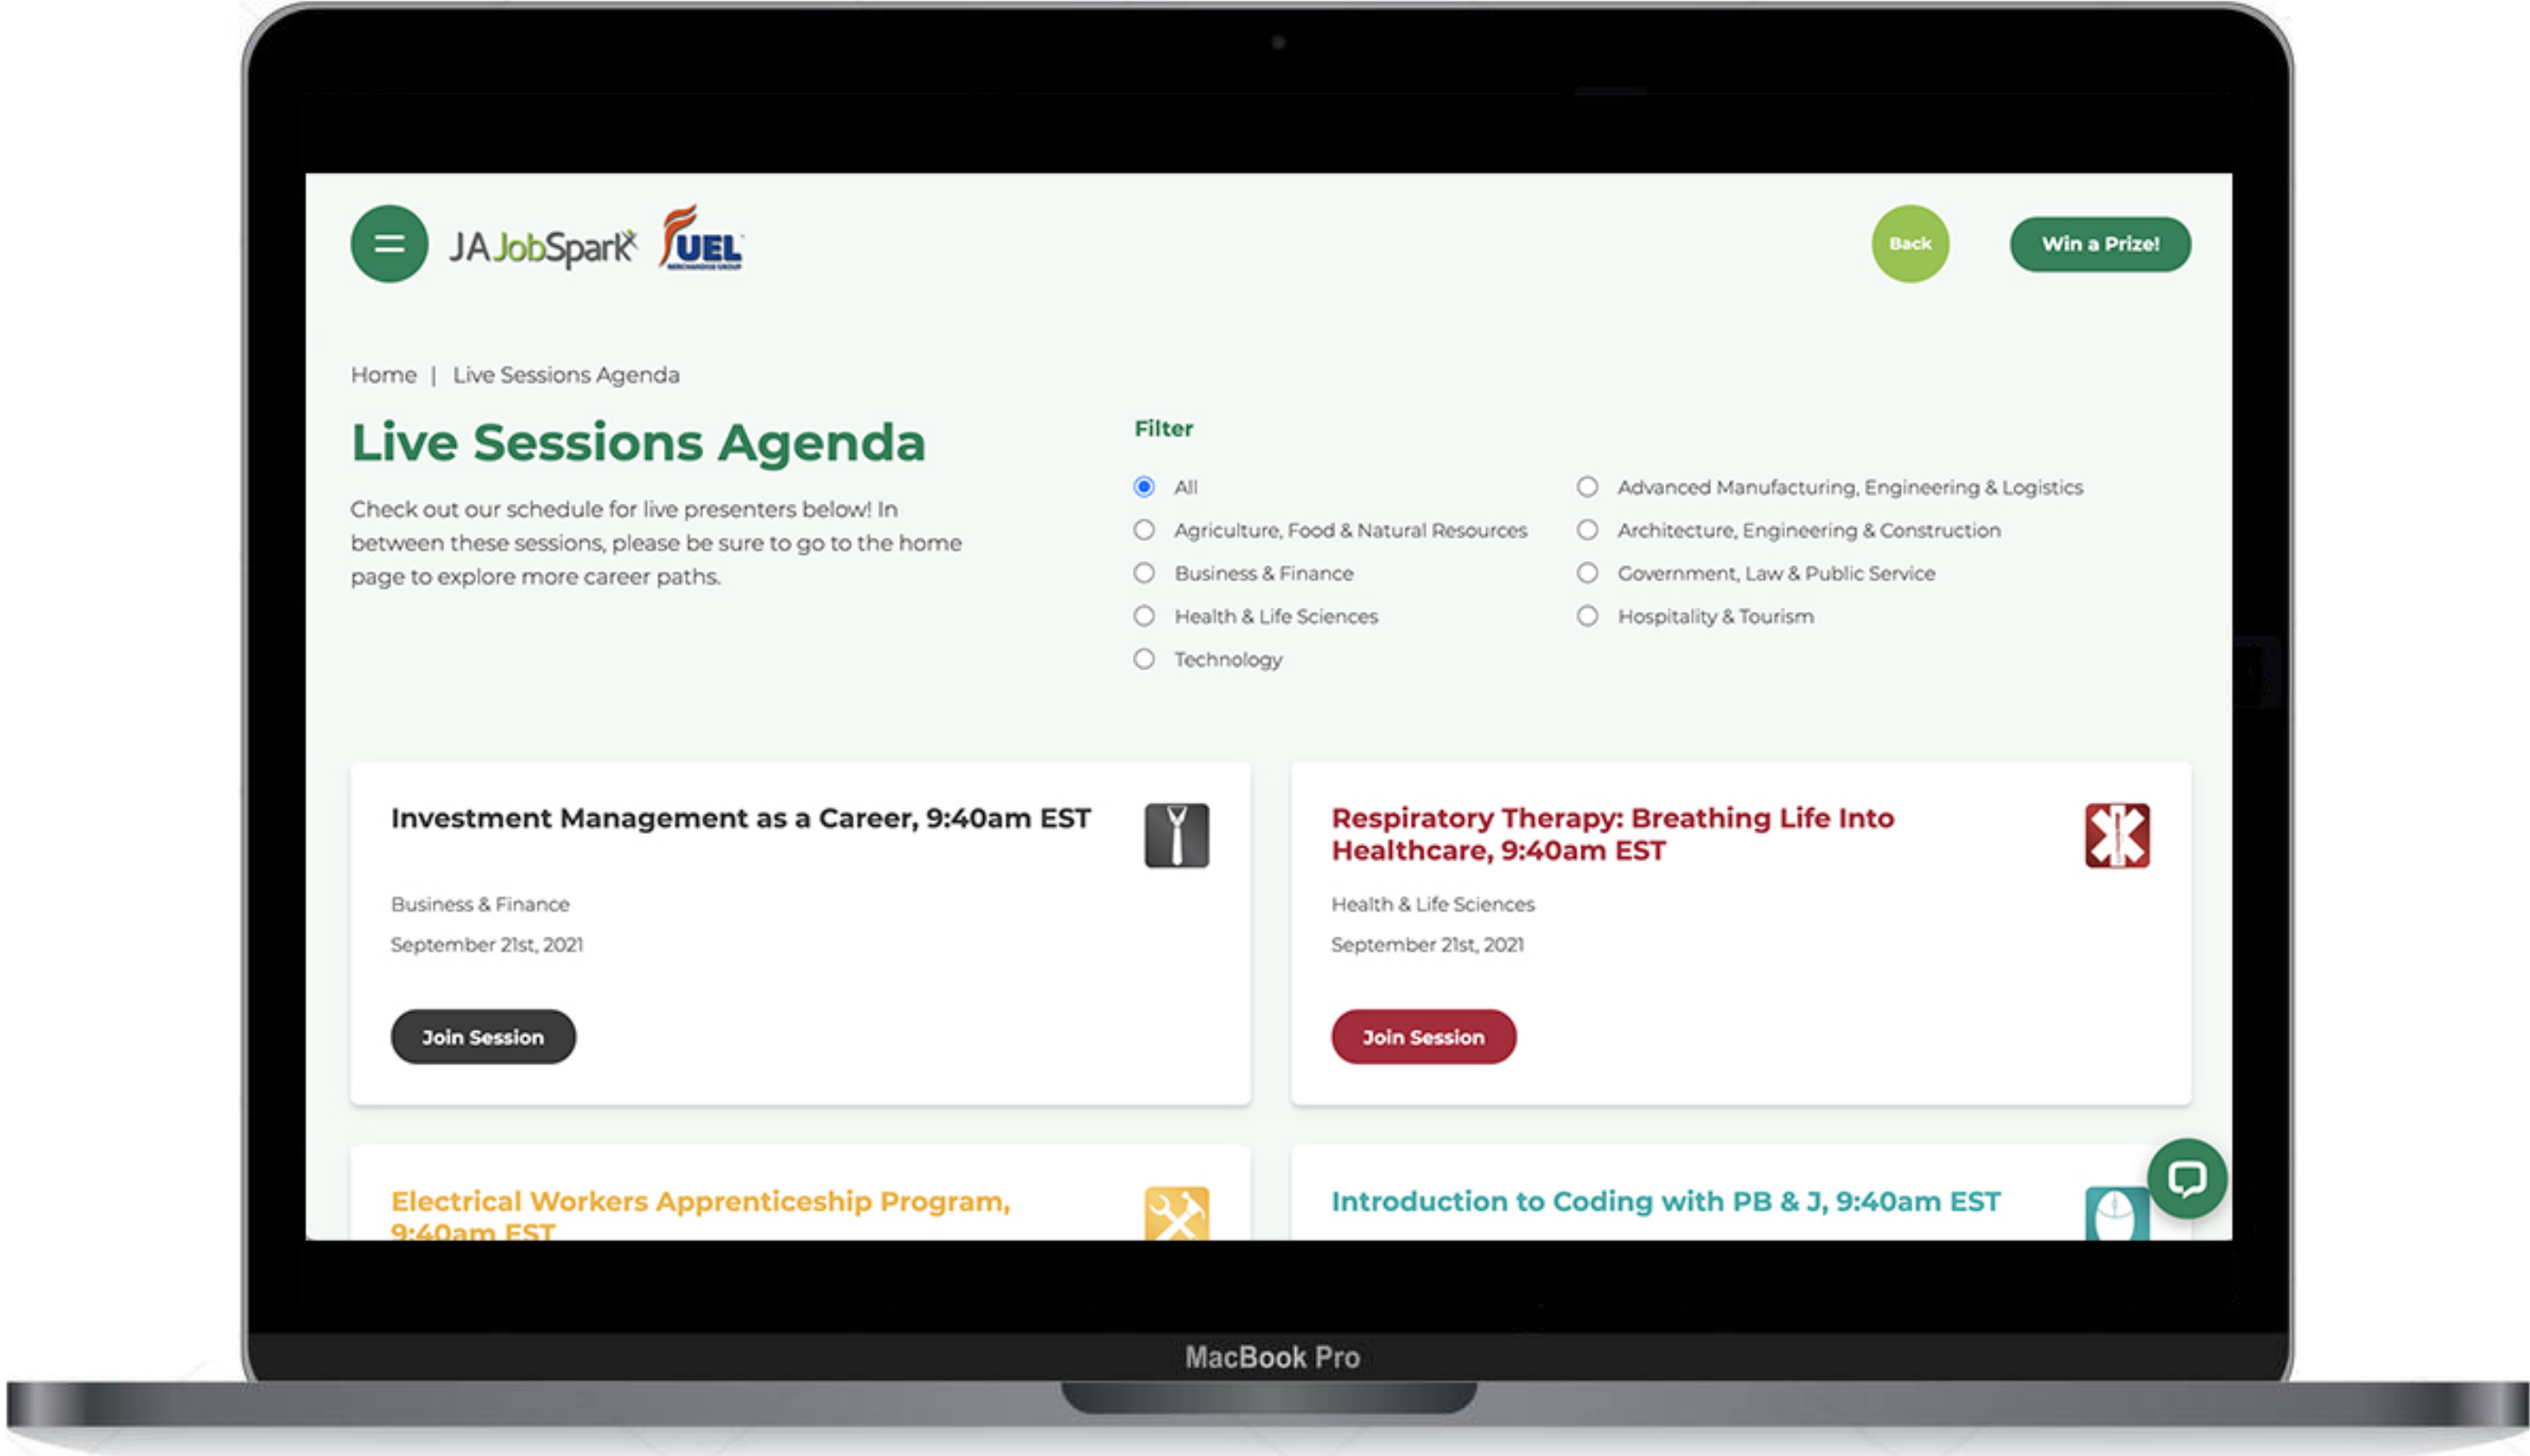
JA JobSpark FUEL

Back

Win a Prize!

Home | Live Sessions Agenda

Live Sessions Agenda

Check out our schedule for live presenters below! In between these sessions, please be sure to go to the home page to explore more career paths.

Filter

All
Agriculture, Food & Natural Resources
Business & Finance
Health & Life Sciences
Technology
Advanced Manufacturing, Engineering & Logistics
Architecture, Engineering & Construction
Government, Law & Public Service
Hospitality & Tourism

Investment Management as a Career, 9:40am EST

Business & Finance

September 21st, 2021

Join Session

Respiratory Therapy: Breathing Life Into Healthcare, 9:40am EST

Health & Life Sciences

September 21st, 2021

Join Session

Electrical Workers Apprenticeship Program, 9:40am EST

Introduction to Coding with PB & J, 9:40am EST

MacBook Pro